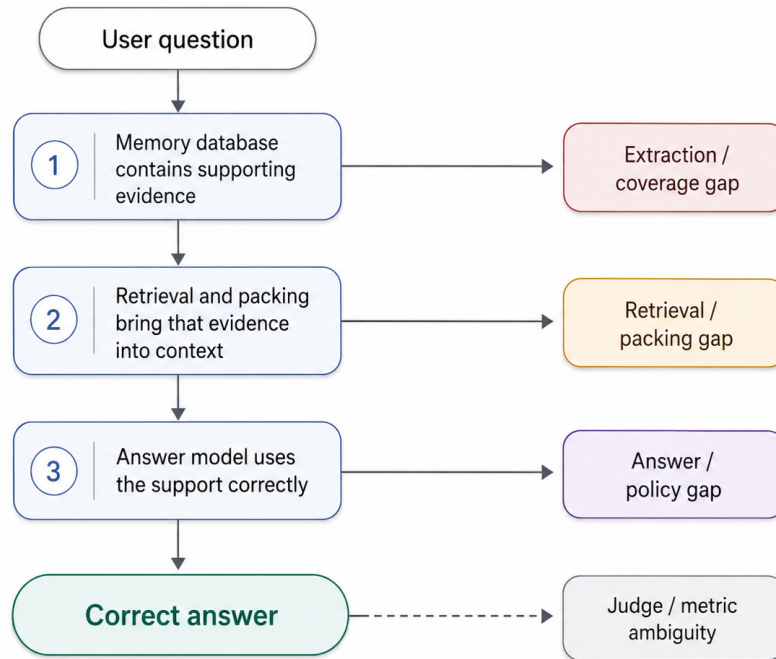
User question

1 Memory database contains supporting evidence

Extraction / coverage gap

2 Retrieval and packing bring that evidence into context

Retrieval / packing gap

3 Answer model uses the support correctly

Answer / policy gap

Correct answer

Judge / metric ambiguity